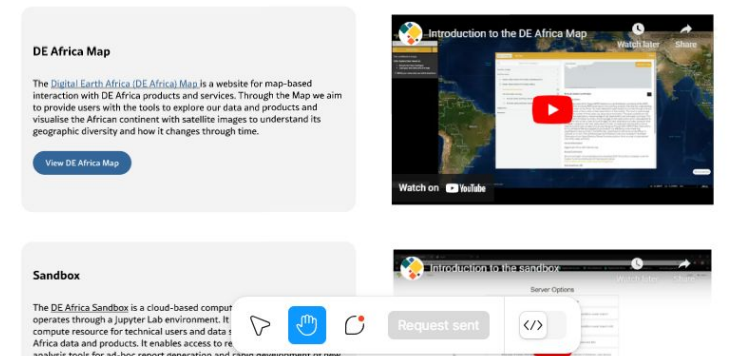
DE Africa Map

The Digital Earth Africa (DE Africa) Map is a website for map-based interaction with DE Africa products and services. Through the Map we aim to provide users with the tools to explore our data and products and visualise the African continent with satellite images to understand its geographic diversity and how it changes through time.

View DE Africa Map

Introduction to the DE Africa Map

Watch later

Share

Watch on YouTube

Sandbox

The DE Africa Sandbox is a cloud-based comput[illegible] operates through a Jupyter Lab environment. It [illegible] compute resource for technical users and data s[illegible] Africa data and products. It enables access to re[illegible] analysis tools for ad-hoc report generation and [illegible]

Introduction to the sandbox

Watch later

Share

Server Options

Request sent